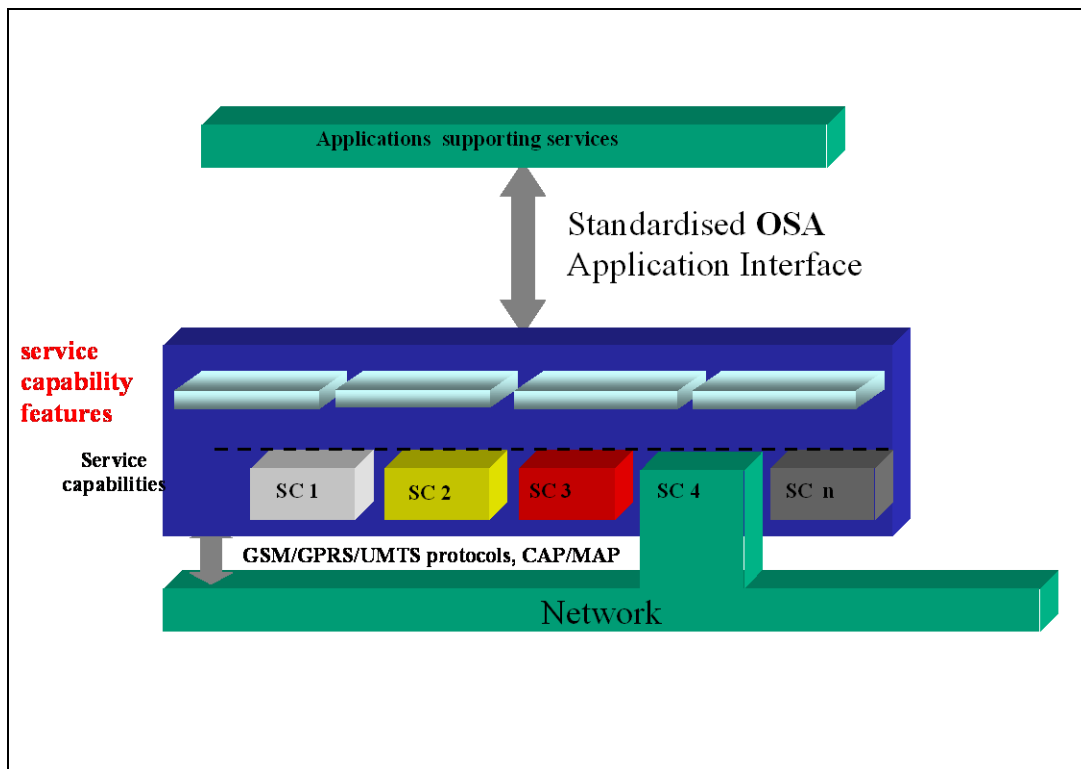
Applications supporting services

Standardised **OSA** Application Interface

service capability features

Service capabilities

SC 1

SC 2

SC 3

SC 4

SC n

GSM/GPRS/UMTS protocols, CAP/MAP

Network